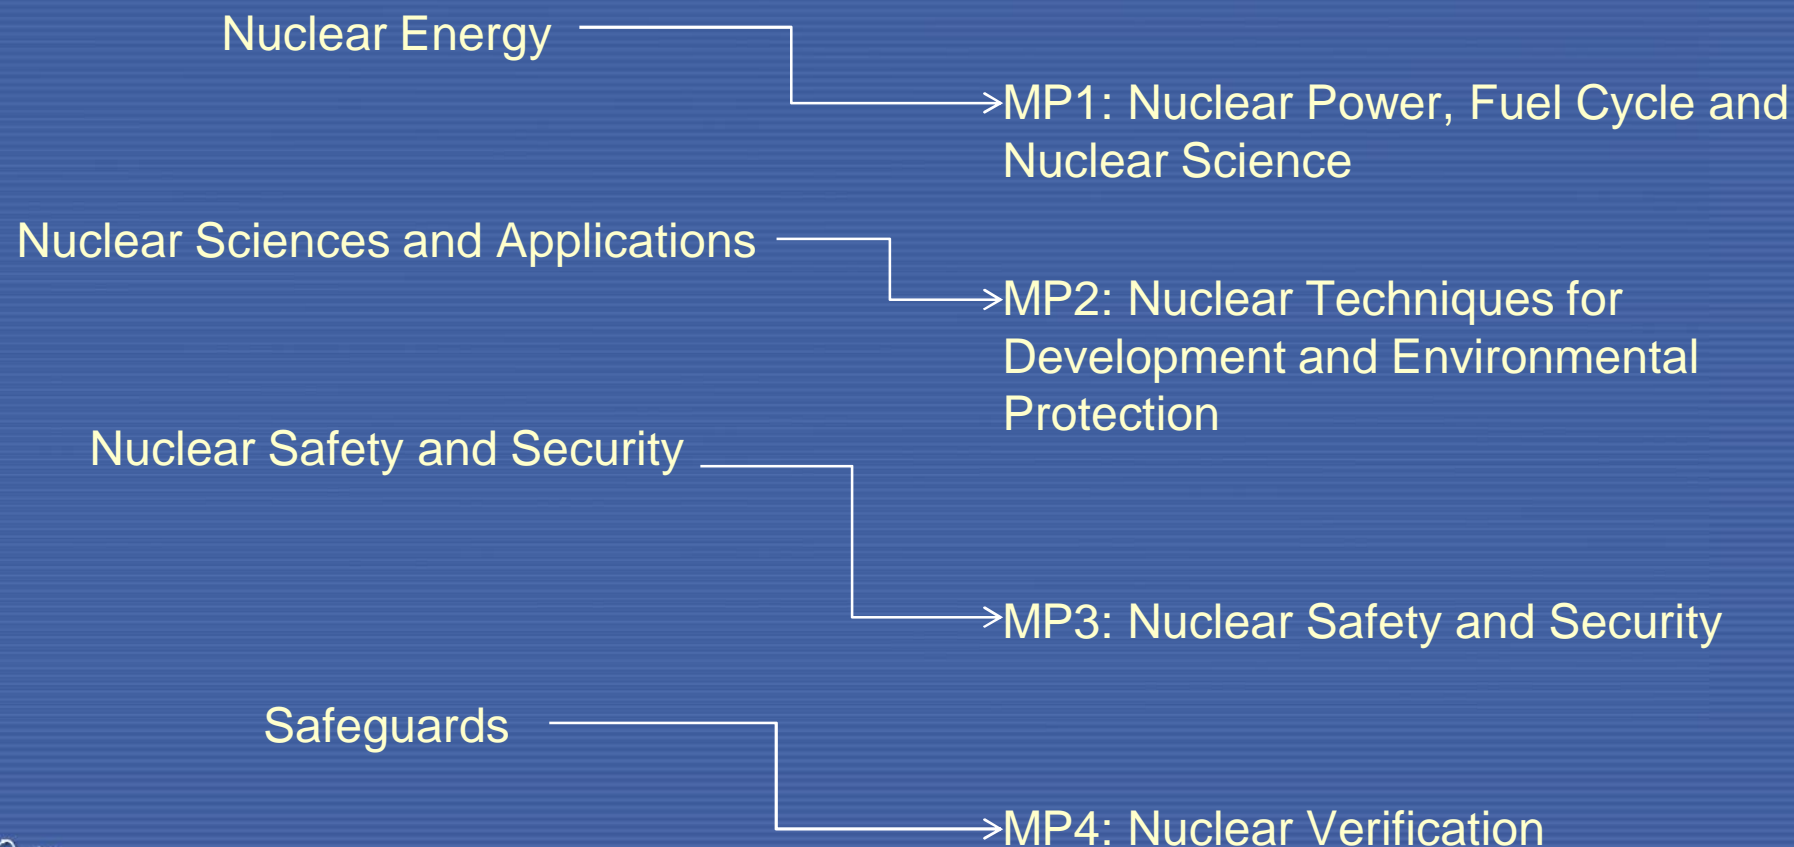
Nuclear Energy

MP1: Nuclear Power, Fuel Cycle and Nuclear Science

Nuclear Sciences and Applications

MP2: Nuclear Techniques for Development and Environmental Protection

Nuclear Safety and Security

MP3: Nuclear Safety and Security

Safeguards

MP4: Nuclear Verification